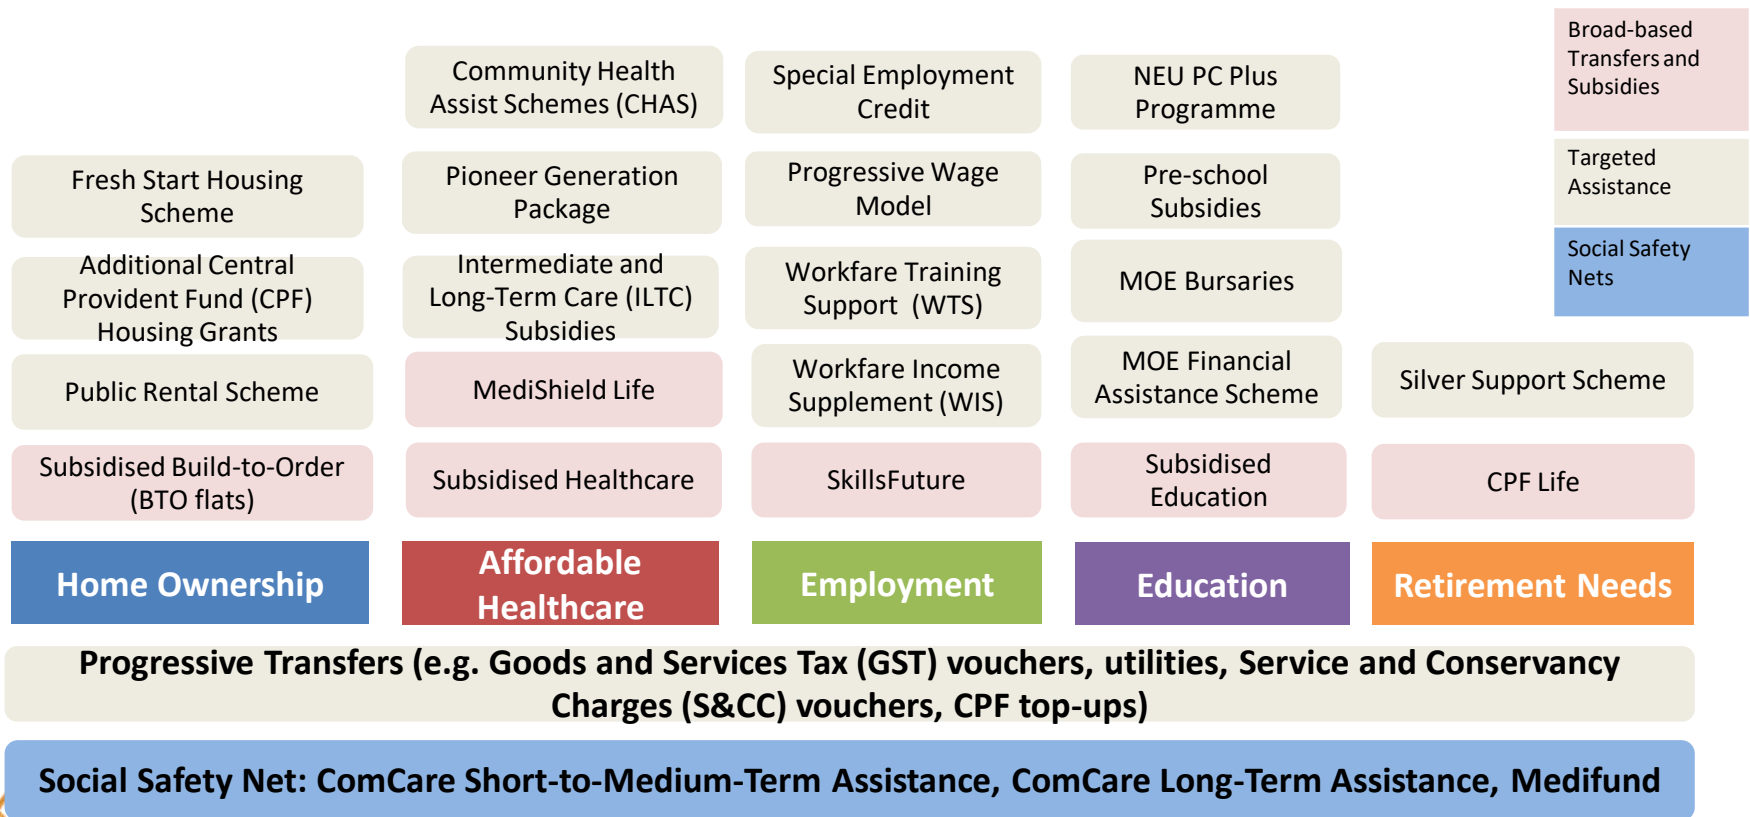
Broad-based Transfers and Subsidies

Targeted Assistance

Social Safety Nets

Fresh Start Housing Scheme

Additional Central Provident Fund (CPF) Housing Grants

Public Rental Scheme

Subsidised Build-to-Order (BTO flats)

Home Ownership

Community Health Assist Schemes (CHAS)

Pioneer Generation Package

Intermediate and Long-Term Care (ILTC) Subsidies

MediShield Life

Subsidised Healthcare

Affordable Healthcare

Special Employment Credit

Progressive Wage Model

Workfare Training Support (WTS)

Workfare Income Supplement (WIS)

SkillsFuture

Employment

NEU PC Plus Programme

Pre-school Subsidies

MOE Bursaries

MOE Financial Assistance Scheme

Subsidised Education

Education

Silver Support Scheme

CPF Life

Retirement Needs

Progressive Transfers (e.g. Goods and Services Tax (GST) vouchers, utilities, Service and Conservancy Charges (S&CC) vouchers, CPF top-ups)

Social Safety Net: ComCare Short-to-Medium-Term Assistance, ComCare Long-Term Assistance, Medifund